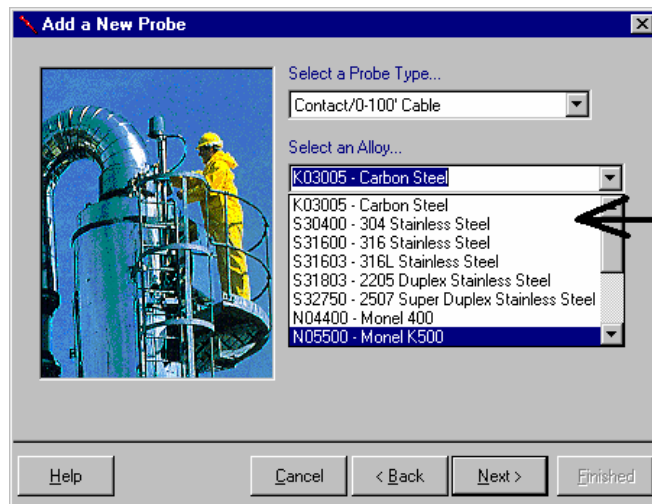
Add a New Probe

Select a Probe Type...

Contact/0-100' Cable

Select an Alloy...

K03005 - Carbon Steel

K03005 - Carbon Steel
S30400 - 304 Stainless Steel
S31600 - 316 Stainless Steel
S31603 - 316L Stainless Steel
S31803 - 2205 Duplex Stainless Steel
S32750 - 2507 Super Duplex Stainless Steel
N04400 - Monel 400
N05500 - Monel K500

Help

Cancel

< Back

Next >

Finished